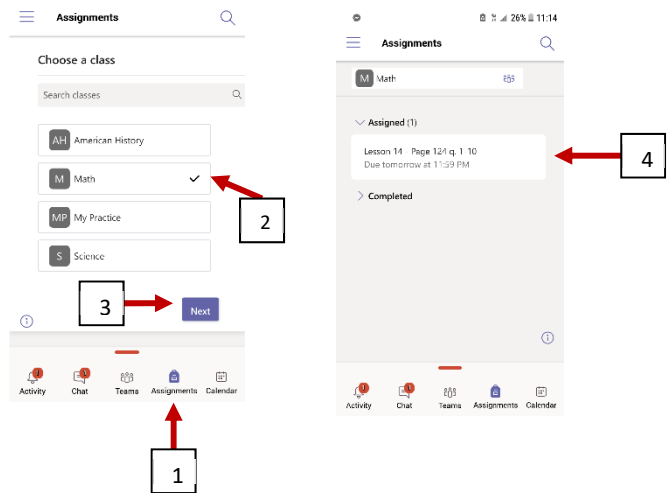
Assignments

Choose a class

Search classes

AH American History

M Math

MP My Practice

S Science

3

Next

2

Activity Chat Teams Assignments Calendar

1

26% 11:14

Assignments

M Math

Assigned (1)

Lesson 14 - Page 124 q. 1-10
Due tomorrow at 11:59 PM

4

Completed

Activity Chat Teams Assignments Calendar